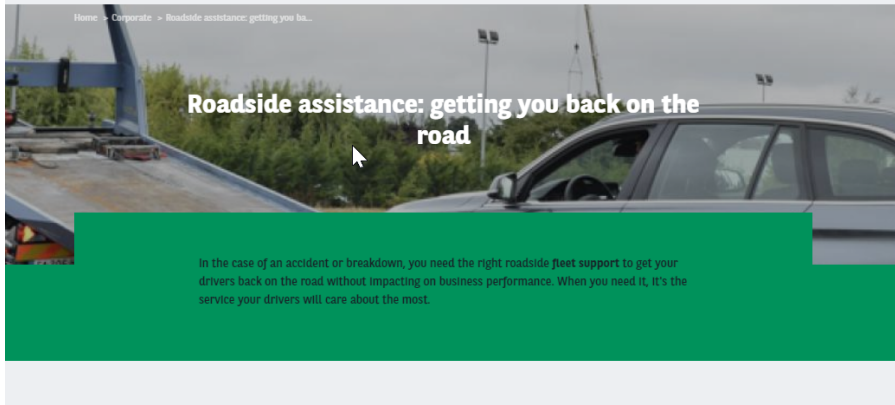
Home > Corporate > Roadside assistance: getting you ba...

Roadside assistance: getting you back on the road

In the case of an accident or breakdown, you need the right roadside fleet support to get your drivers back on the road without impacting on business performance. When you need it, it's the service your drivers will care about the most.